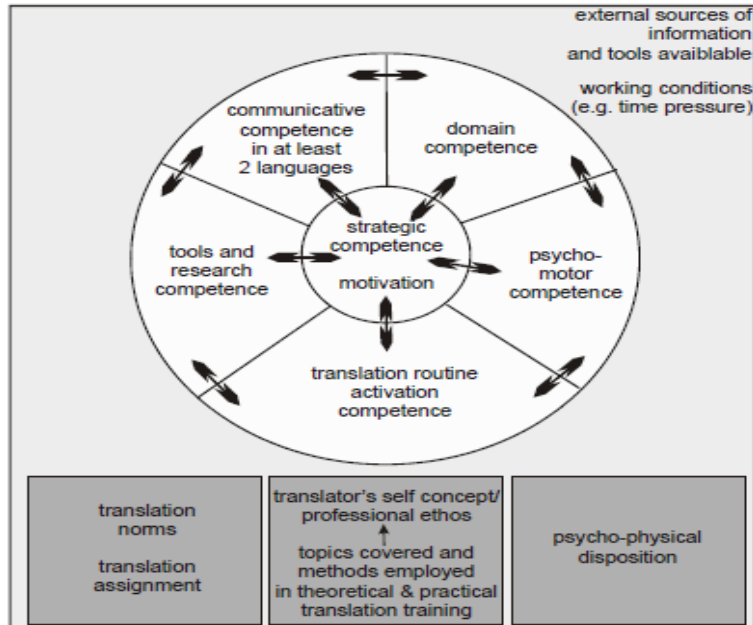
external sources of information and tools avaiblable

working conditions (e.g. time pressure)

communicative competence in at least 2 languages

domain competence

strategic competence

motivation

tools and research competence

psycho-motor competence

translation routine activation competence

translation norms

translation assignment

translator's self concept/ professional ethos

↑

topics covered and methods employed in theoretical & practical translation training

psycho-physical disposition